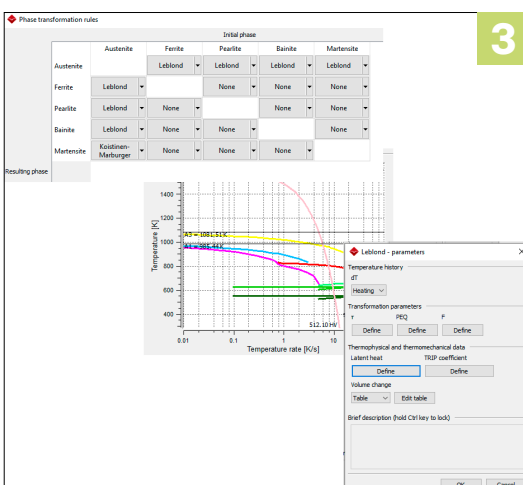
Phase transformation rules

3

Initial phase

| | Austenite | Ferrite | Pearlite | Bainite | Martensite |
|---|---|---|---|---|---|
| Austenite | | Leblond | Leblond | Leblond | Leblond |
| Ferrite | Leblond | | None | None | None |
| Pearlite | Leblond | None | | None | None |
| Bainite | Leblond | None | None | | None |
| Martensite | Koistinen-Marburger | None | None | None | |

Resulting phase

1400
1200
1000
800
600
400
Temperature [K]
A3 = 1081.51 K
A1 = 984.44 K
512.10 HV
0.01
0.1
1
10
Temperature rate [K/s]

Leblond - parameters
×
Temperature history
dT
Heating
Transformation parameters
τ
PEQ
F
Define
Define
Define
Thermophysical and thermomechanical data
Latent heat
TRIP coefficient
Define
Define
Volume change
Table
Edit table
Brief description (hold Ctrl key to lock)
OK
Cancel